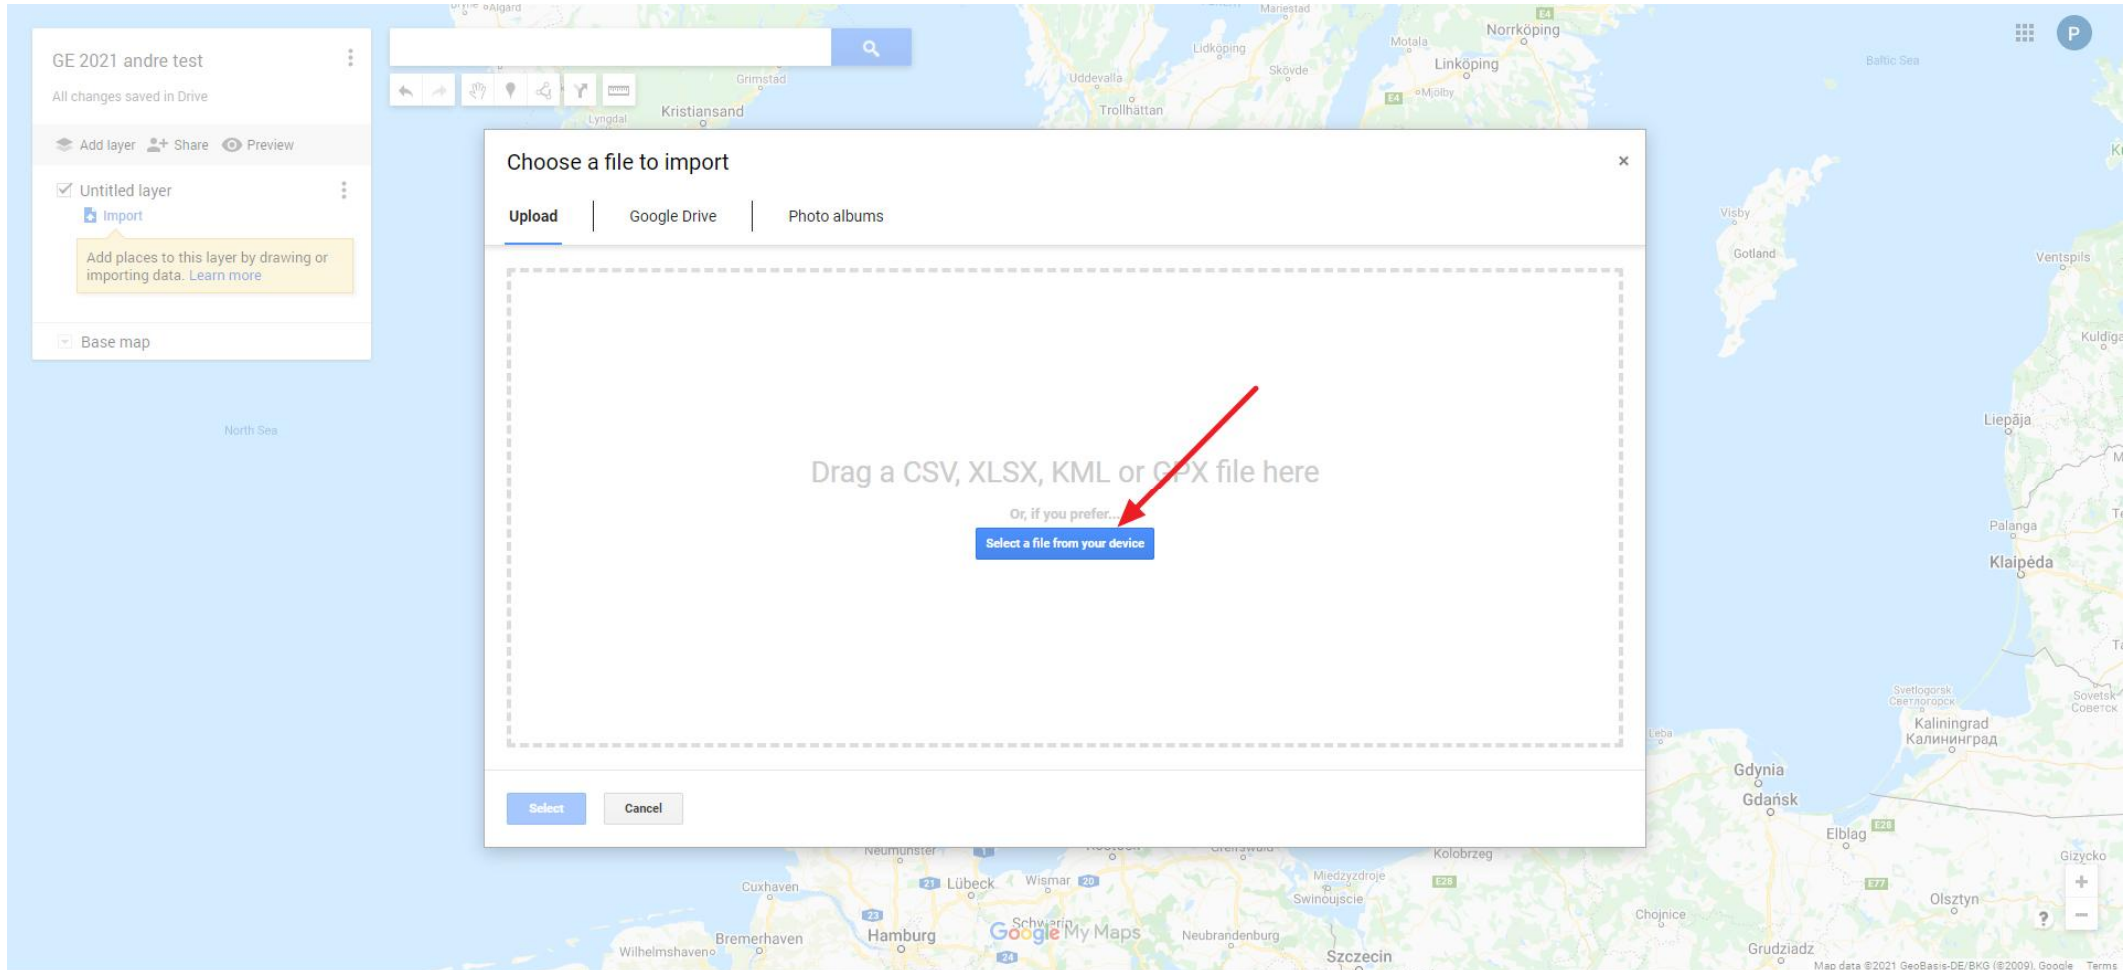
GE 2021 andre test
All changes saved in Drive

Add layer Share Preview

Untitled layer
Import

Add places to this layer by drawing or importing data. Learn more

Base map

North Sea

Choose a file to import

Upload | Google Drive | Photo albums

Drag a CSV, XLSX, KML or GPX file here

Or, if you prefer...

Select a file from your device

Select Cancel

Kristiansand Grimstad Lyngdal Uddevalla Trollhättan Lidköping Skövde Mariestad Motala Norrköping Linköping Mjölby Baltic Sea Visby Gotland Ventspils Kuldiga Liepāja Palanga Klaipėda Svetlogorsk Светлогорск Kaliningrad Калининград Sovetsk Советск Gdynia Gdańsk Elbląg Giżycko Olsztyn Grudziadz Chojnice Kolobrzeg Miedzyzdroje Swinoujscie Szczecin Neubrandenburg Wismar Lübeck Neumunster Cuxhaven Hamburg Bremerhaven Wilhelmshaven Schwerin Leba

Google My Maps

Map data ©2021 GeoBasis-DE/BKG (©2009), Google Terms